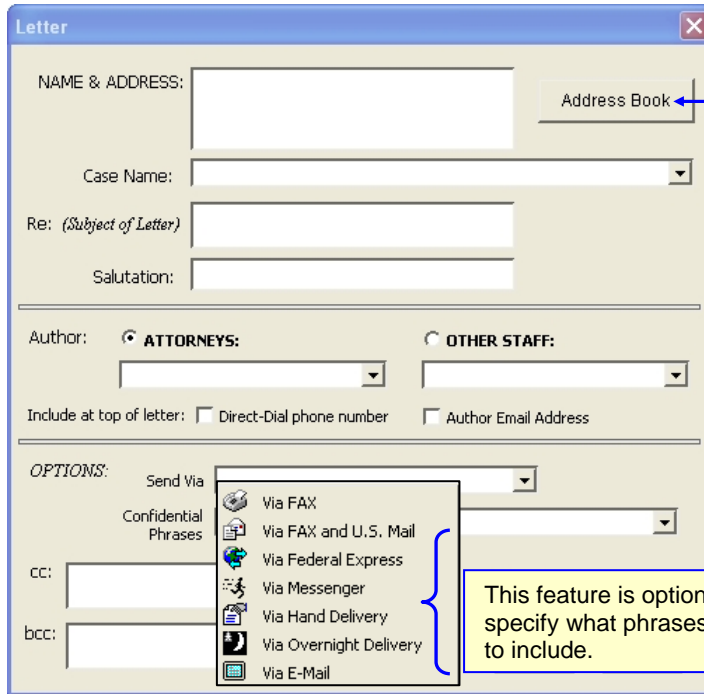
Letter

NAME & ADDRESS:

Address Book

Case Name:

Re: (Subject of Letter)

Salutation:

Author: ATTORNEYS: OTHER STAFF:

Include at top of letter: Direct-Dial phone number Author Email Address

OPTIONS: Send Via

Confidential Phrases

cc:

bcc:

Via FAX
Via FAX and U.S. Mail
Via Federal Express
Via Messenger
Via Hand Delivery
Via Overnight Delivery
Via E-Mail

This feature is option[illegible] specify what phrases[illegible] to include.